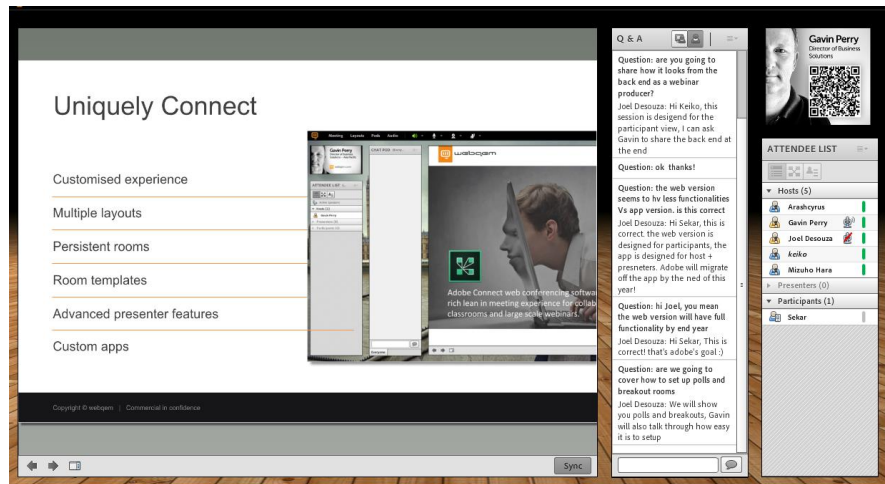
Uniquely Connect

Customised experience

Multiple layouts

Persistent rooms

Room templates

Advanced presenter features

Custom apps

Meeting Layouts Pods Audio

Gavin Perry

ATTENDEE LIST

CHAT POD

webqem

Adobe Connect web conferencing software rich lean in meeting experience for collab classrooms and large scale webinars.

Copyright © webqem | Commercial in confidence

Sync

Q & A

Question: are you going to share how it looks from the back end as a webinar producer?
Joel Desouza: Hi Keiko, this session is desigend for the participant view, I can ask Gavin to share the back end at the end

Question: ok thanks!

Question: the web version seems to hv less functionalities Vs app version. is this correct
Joel Desouza: Hi Sekar, this is correct. the web version is designed for participants, the app is designed for host + presneters. Adobe will migrate off the app by the ned of this year!

Question: hi Joel, you mean the web version will have full functionality by end year
Joel Desouza: Hi Sekar, This is correct! that's adobe's goal :)

Question: are we going to cover how to set up polls and breakout rooms
Joel Desouza: We will show you polls and breakouts, Gavin will also talk through how easy it is to setup

Gavin Perry
Director of Business Solutions

ATTENDEE LIST

Hosts (5)
Arashcyrus
Gavin Perry
Joel Desouza
keiko
Mizuho Hara

Presenters (0)

Participants (1)
Sekar